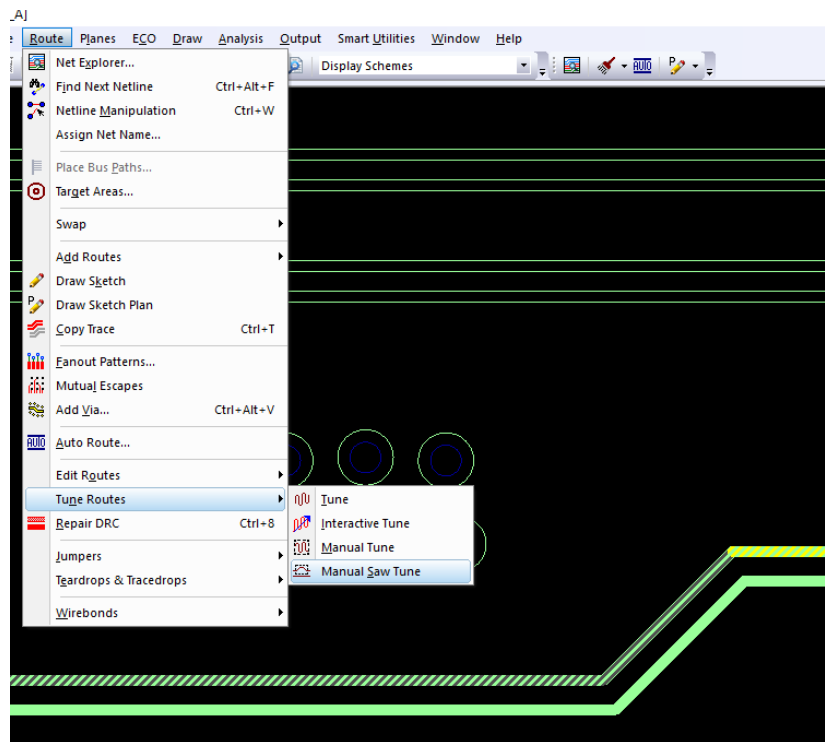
_A]

e Route Planes ECO Draw Analysis Output Smart Utilities Window Help

Display Schemes

AUTO

Net Explorer...
Find Next Netline Ctrl+Alt+F
Netline Manipulation Ctrl+W
Assign Net Name...
Place Bus Paths...
Target Areas...
Swap
Add Routes
Draw Sketch
Draw Sketch Plan
Copy Trace Ctrl+T
Fanout Patterns...
Mutual Escapes
Add Via... Ctrl+Alt+V
Auto Route...
Edit Routes
Tune Routes
Repair DRC Ctrl+8
Jumpers
Teardrops & Tracedrops
Wirebonds

Tune
Interactive Tune
Manual Tune
Manual Saw Tune